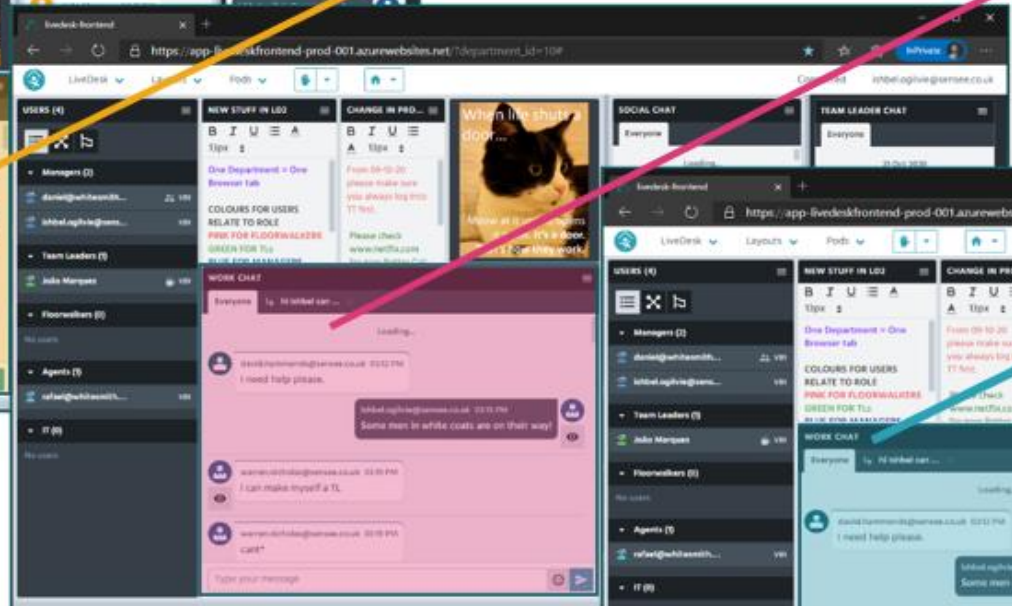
livedesk-frontend
https://app-livedeskfrontend-prod-001.azurewebsites.net/?department_id=10#
InPrivate
LiveDesk Layouts Pods
Connected ishbel.ogilvie@sensee.co.uk

USERS (4)
Managers (2)
daniel@whitesmith... VIH
ishbel.ogilvie@sens... VIH
Team Leaders (1)
João Marques
Floorwalkers (0)
No users
Agents (1)
rafael@whitesmith... VIH
IT (0)
No users

NEW STUFF IN LD2
B I U A
13px
One Department = One Browser tab
COLOURS FOR USERS RELATE TO ROLE
PINK FOR FLOORWALKERS
GREEN FOR TLs
BLUE FOR MANAGERS

CHANGE IN PRO...
B I U
From 09-10-20 please make sure you always log into TT first.
Please check www.netflix.com

When life shuts a door...
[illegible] It's a door. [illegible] work.

SOCIAL CHAT
Everyone
Loading...

TEAM LEADER CHAT
Everyone
21 Oct 2020

WORK CHAT
Everyone
Hi Ishbel can ...
Loading...
david.hammonds@sensee.co.uk 03:02 PM
I need help please.
ishbel.ogilvie@sensee.co.uk 03:15 PM
Some men in white coats are on their way!
warren.nicholas@sensee.co.uk 03:18 PM
I can make myself a TL
warren.nicholas@sensee.co.uk 03:18 PM
cant*
Type your message

livedesk-frontend
https://app-livedeskfrontend-prod-001.azurewebsi
LiveDesk Layouts Pods
USERS (4)
Managers (2)
daniel@whitesmith... VIH
ishbel.ogilvie@sens... VIH
Team Leaders (1)
João Marques
Floorwalkers (0)
No users
Agents (1)
rafael@whitesmith... VIH
IT (0)
NEW STUFF IN LD2
B I U A
13px
One Department = One Browser tab
COLOURS FOR USERS RELATE TO ROLE
PINK FOR FLOORWALKERS
GREEN FOR TLs
BLUE FOR MANAGERS
CHANGE IN PR...
B I U
A 13px
From 09-10-20 please make sure you always log into TT first.
Please check www.netflix.com
WORK CHAT
Everyone
Hi Ishbel can ...
Loading
david.hammonds@sensee.co.uk 03:02 PM
I need help please.
ishbel.ogilvie
Some men